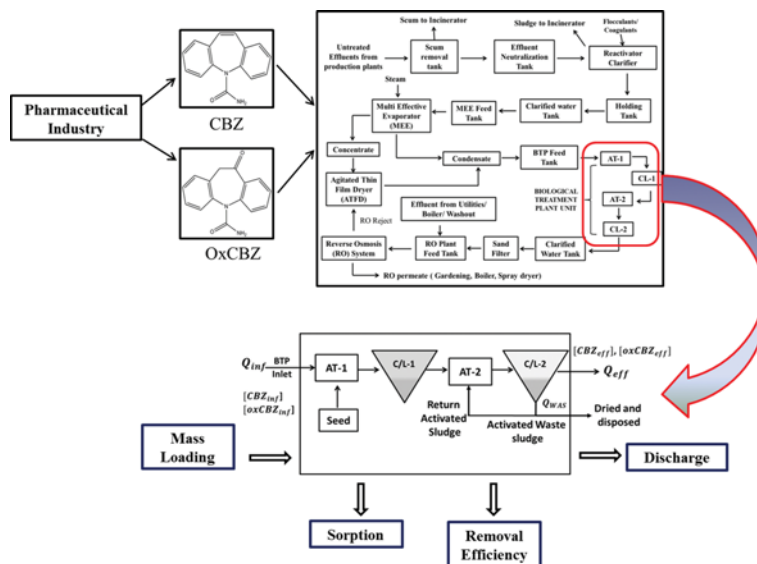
Pharmaceutical Industry

CBZ

OxCBZ

Scum to Incinerator

Sludge to Incinerator

Flocculants/ Coagulants

Untreated Effluents from production plants

Scum removal tank

Effluent Neutralization Tank

Reactivator Clarifier

Steam

Multi Effective Evaporator (MEE)

MEE Feed Tank

Clarified water Tank

Holding Tank

Concentrate

Condensate

BTP Feed Tank

AT-1

CL-1

Agitated Thin Film Dryer (ATFD)

BIOLOGICAL TREATMENT PLANT UNIT

AT-2

CL-2

RO Reject

Effluent from Utilities/ Boiler/ Washout

Reverse Osmosis (RO) System

RO Plant Feed Tank

Sand Filter

Clarified Water Tank

RO permeate ( Gardening, Boiler, Spray dryer)

$Q_{inf}$ BTP Inlet

$[CBZ_{inf}]$
$[oxCBZ_{inf}]$

AT-1

C/L-1

AT-2

C/L-2

$[CBZ_{eff}]$, $[oxCBZ_{eff}]$

$Q_{eff}$

$Q_{WAS}$

Seed

Return Activated Sludge

Activated Waste sludge

Dried and disposed

Mass Loading

Discharge

Sorption

Removal Efficiency